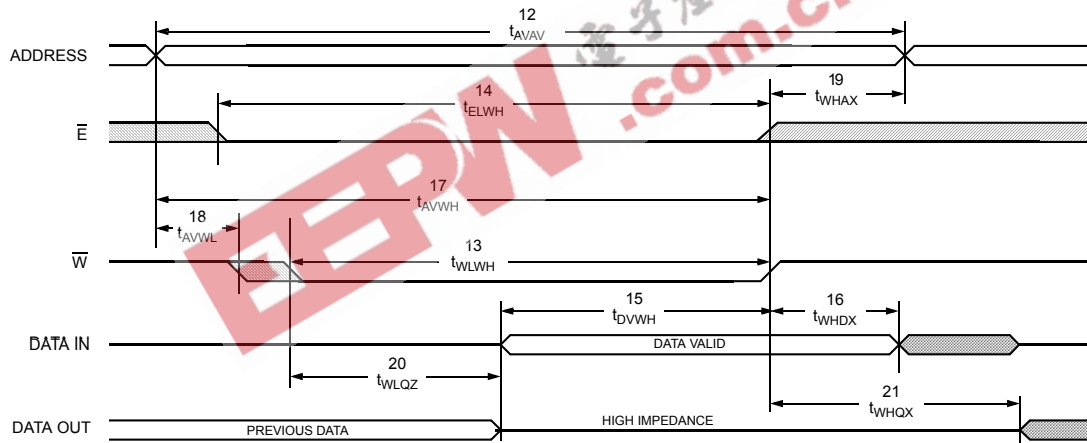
ADDRESS

12
$t_{AVAV}$

19
$t_{WHAX}$

$\overline{E}$

14
$t_{ELWH}$

17
$t_{AVWH}$

18
$t_{AVWL}$

$\overline{W}$

13
$t_{WLWH}$

15
$t_{DVWH}$

16
$t_{WHDX}$

DATA IN

DATA VALID

20
$t_{WLQZ}$

21
$t_{WHQX}$

DATA OUT

PREVIOUS DATA

HIGH IMPEDANCE

EEPW .com.cn